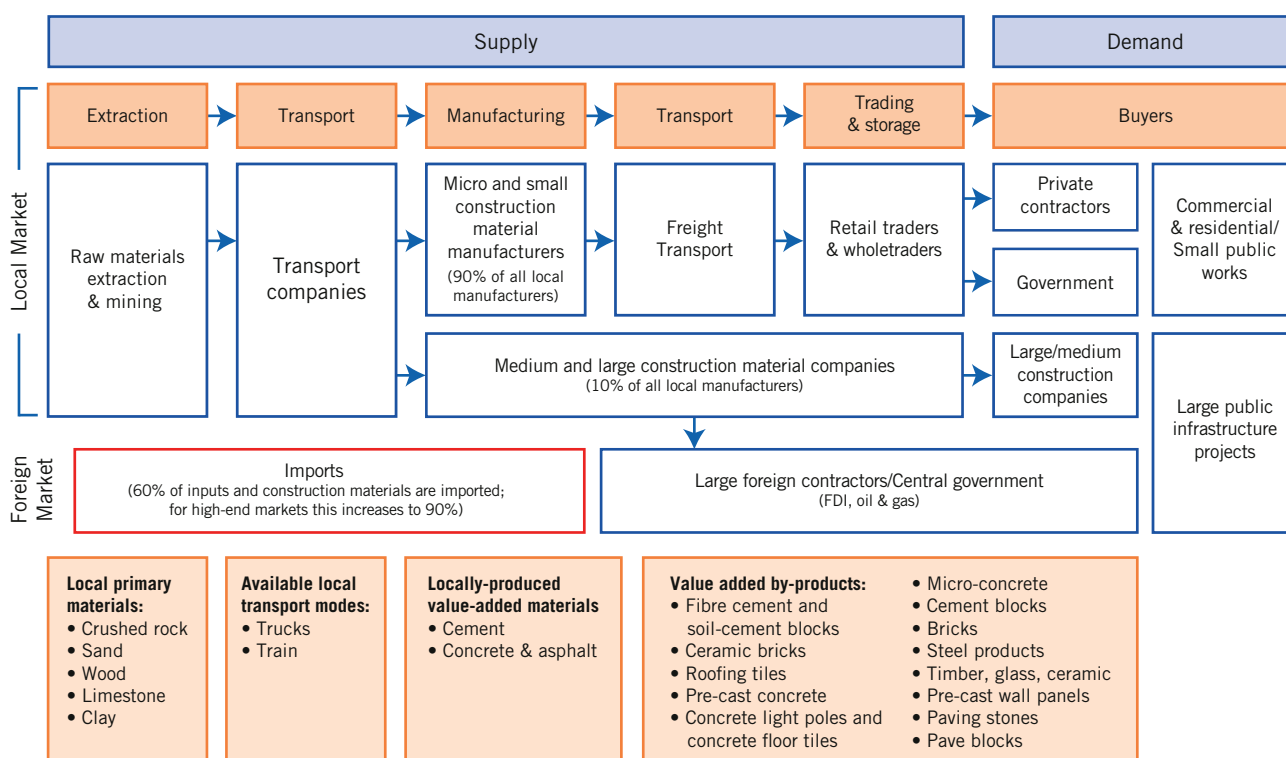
Supply

Demand

Local Market

Extraction

Transport

Manufacturing

Transport

Trading & storage

Buyers

Raw materials extraction & mining

Transport companies

Micro and small construction material manufacturers (90% of all local manufacturers)

Freight Transport

Retail traders & wholetraders

Private contractors

Government

Commercial & residential/ Small public works

Medium and large construction material companies (10% of all local manufacturers)

Large/medium construction companies

Large public infrastructure projects

Foreign Market

Imports (60% of inputs and construction materials are imported; for high-end markets this increases to 90%)

Large foreign contractors/Central government (FDI, oil & gas)

**Local primary materials:**
• Crushed rock
• Sand
• Wood
• Limestone
• Clay

**Available local transport modes:**
• Trucks
• Train

**Locally-produced value-added materials**
• Cement
• Concrete & asphalt

**Value added by-products:**
• Fibre cement and soil-cement blocks
• Ceramic bricks
• Roofing tiles
• Pre-cast concrete
• Concrete light poles and concrete floor tiles
• Micro-concrete
• Cement blocks
• Bricks
• Steel products
• Timber, glass, ceramic
• Pre-cast wall panels
• Paving stones
• Pave blocks